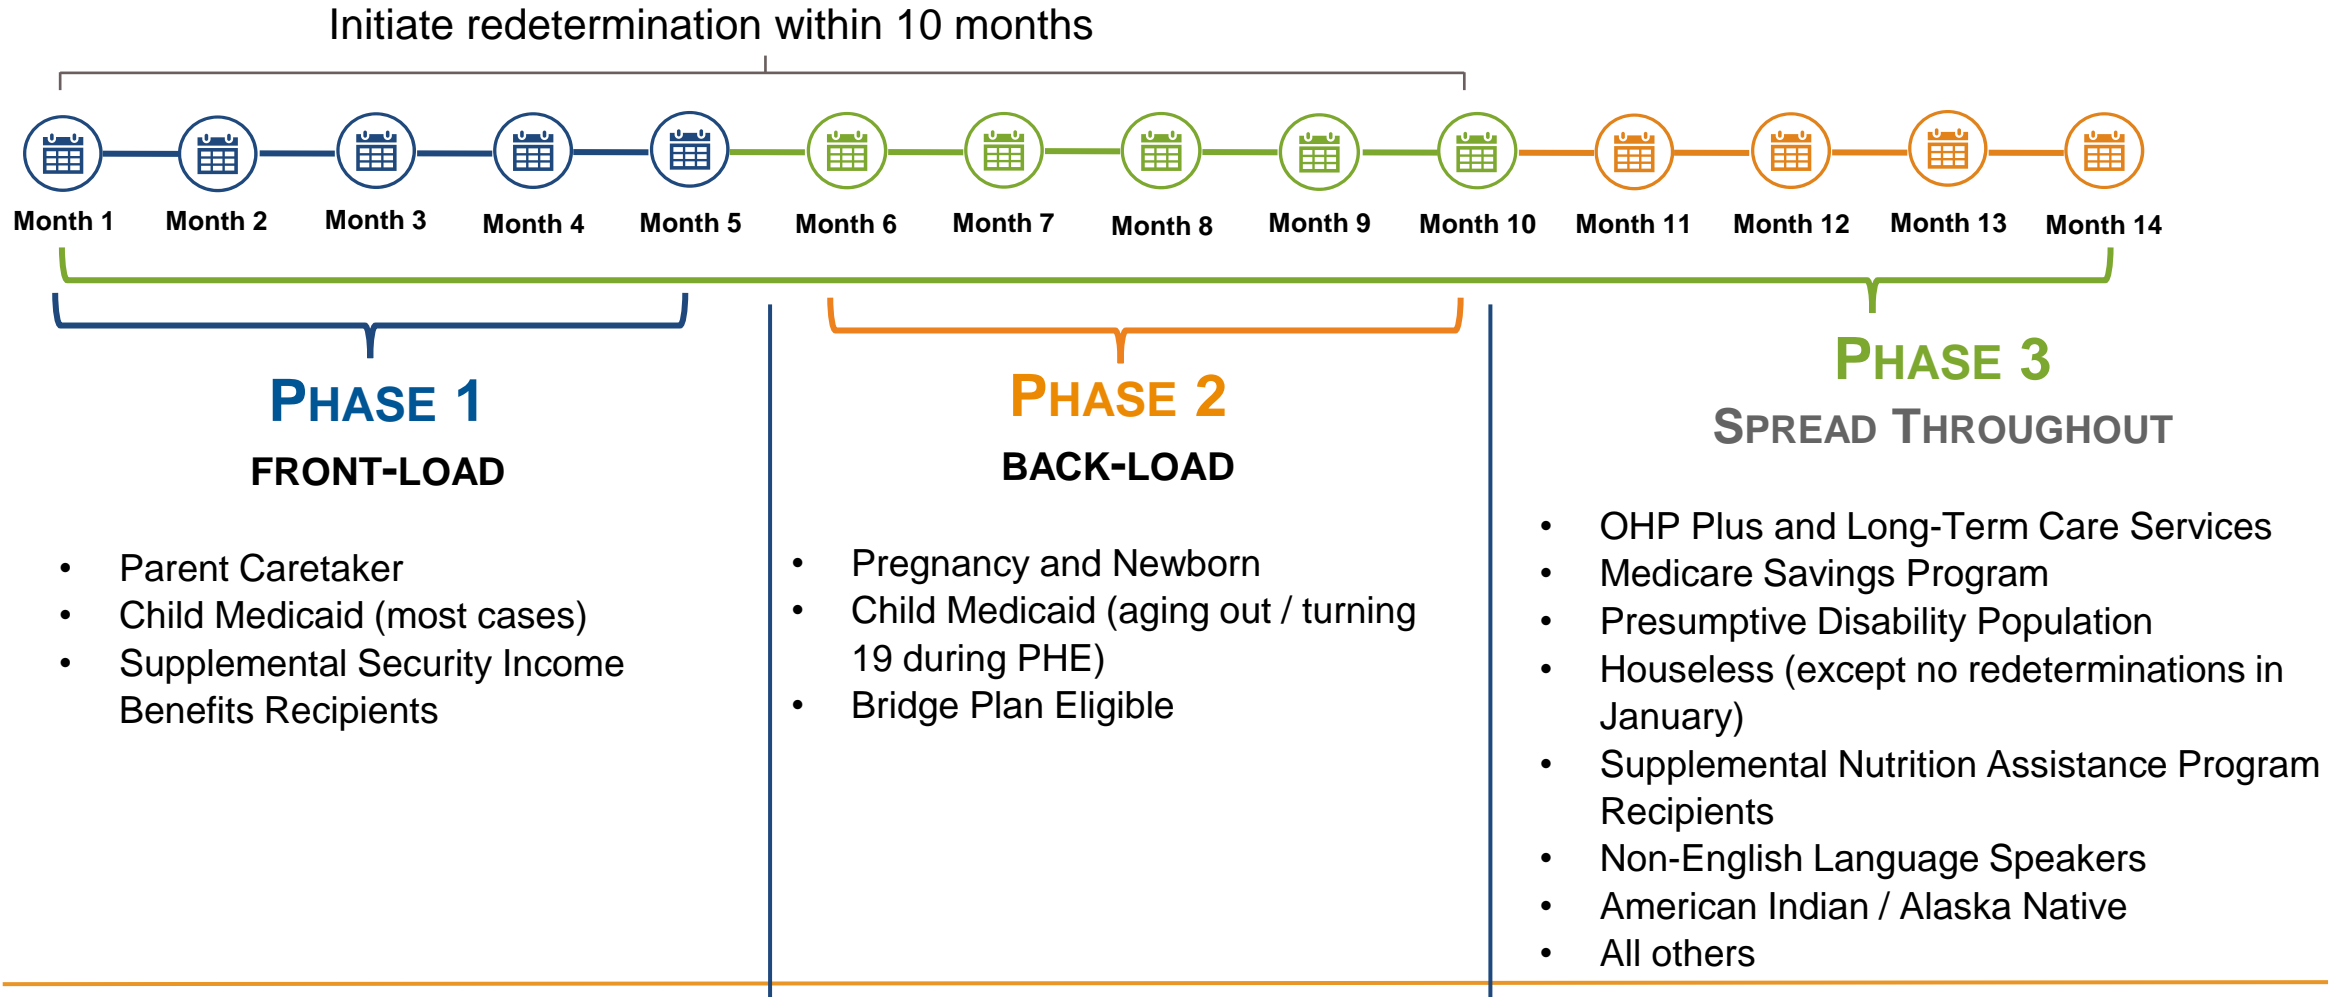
Initiate redetermination within 10 months

Month 1 Month 2 Month 3 Month 4 Month 5 Month 6 Month 7 Month 8 Month 9 Month 10 Month 11 Month 12 Month 13 Month 14

PHASE 1
FRONT-LOAD

- Parent Caretaker
- Child Medicaid (most cases)
- Supplemental Security Income Benefits Recipients

PHASE 2
BACK-LOAD

- Pregnancy and Newborn
- Child Medicaid (aging out / turning 19 during PHE)
- Bridge Plan Eligible

PHASE 3
SPREAD THROUGHOUT

- OHP Plus and Long-Term Care Services
- Medicare Savings Program
- Presumptive Disability Population
- Houseless (except no redeterminations in January)
- Supplemental Nutrition Assistance Program Recipients
- Non-English Language Speakers
- American Indian / Alaska Native
- All others